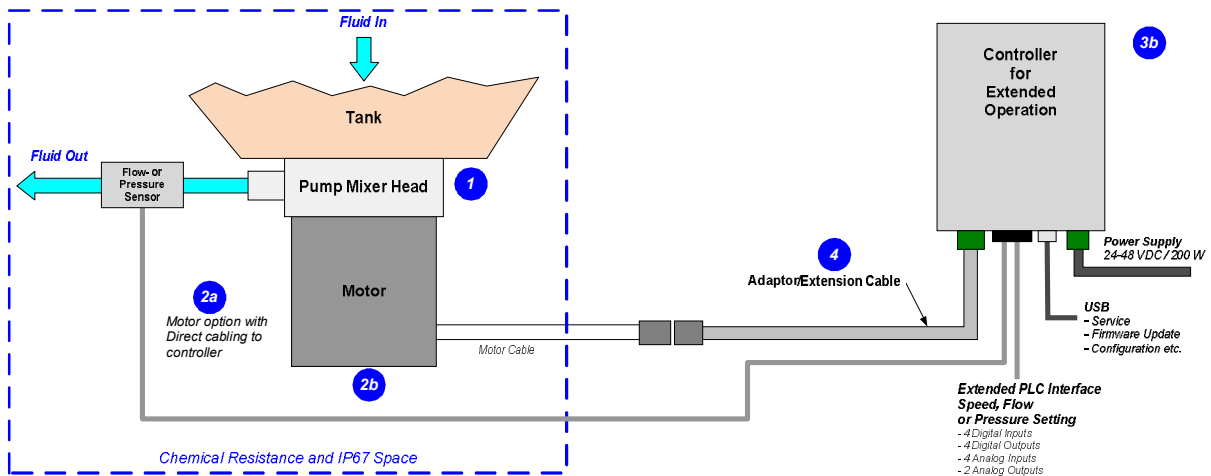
Fluid In

Tank

Fluid Out

Flow- or Pressure Sensor

Pump Mixer Head

1

Motor

2a

Motor option with Direct cabling to controller

Motor Cable

2b

Chemical Resistance and IP67 Space

Controller for Extended Operation

3b

4

Adaptor/Extension Cable

Power Supply
24-48 VDC / 200 W

USB
- Service
- Firmware Update
- Configuration etc.

Extended PLC Interface
Speed, Flow or Pressure Setting
- 4 Digital Inputs
- 4 Digital Outputs
- 4 Analog Inputs
- 2 Analog Outputs